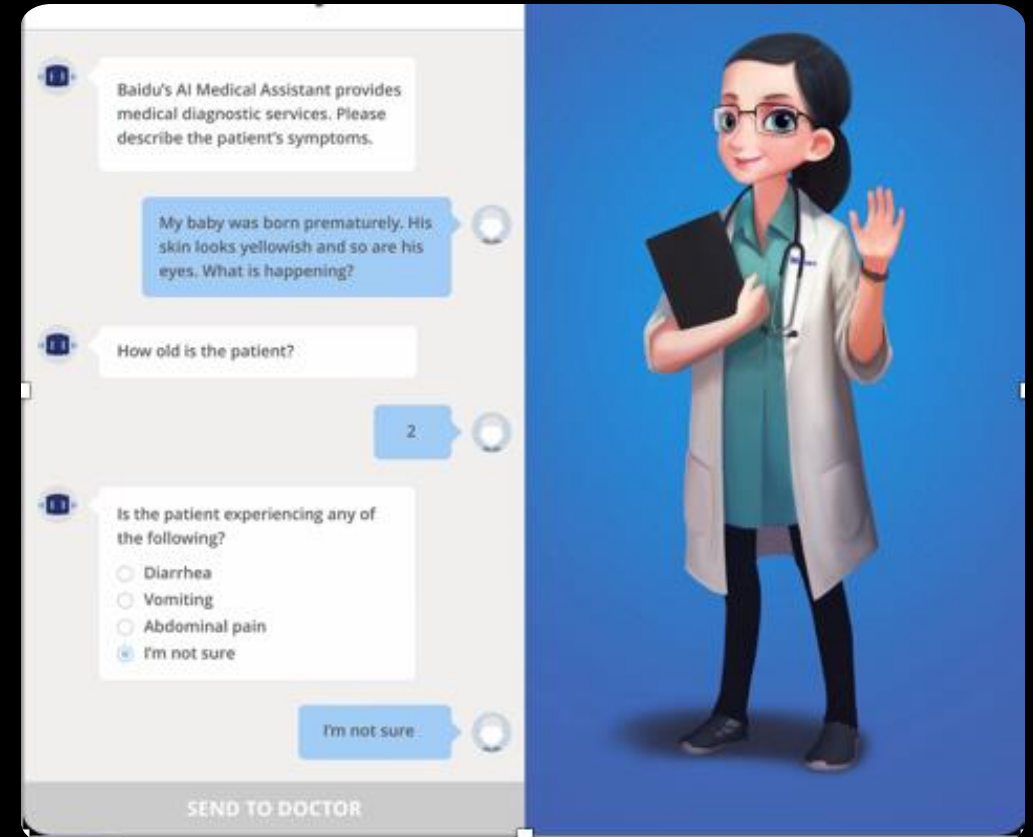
Baidu's AI Medical Assistant provides medical diagnostic services. Please describe the patient's symptoms.

My baby was born prematurely. His skin looks yellowish and so are his eyes. What is happening?

How old is the patient?

2

Is the patient experiencing any of the following?

Diarrhea
Vomiting
Abdominal pain
I'm not sure

I'm not sure

SEND TO DOCTOR